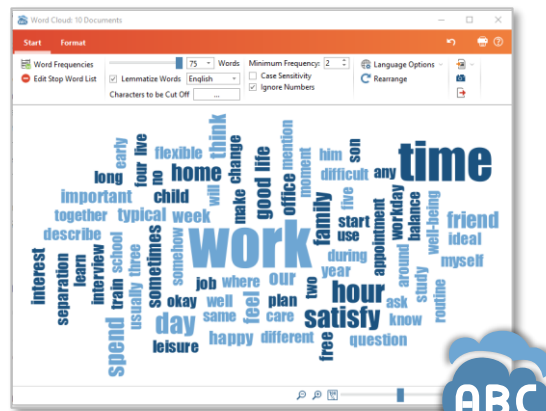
Word Cloud: 10 Documents

Start Format

Word Frequencies
Edit Stop Word List
75 Words
Lemmatize Words English
Characters to be Cut Off ...
Minimum Frequency: 2
Case Sensitivity
Ignore Numbers
Language Options
Rearrange

early flexible think will time long four five home change good life mention him son important child no office moment difficult any together typical week make family start friend describe work use appointment workday balance interest learn school sometimes somehow during well-being ideal separation interview three year around myself train usually job where our two hour study okay well feel plan ask routine spend day same care satisfy know leisure happy different free question

ABC